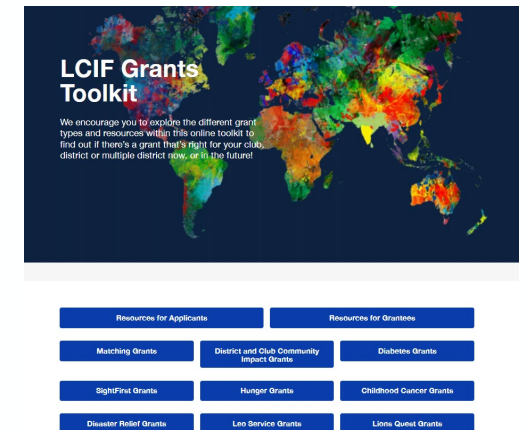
LCIF Grants Toolkit

We encourage you to explore the different grant types and resources within this online toolkit to find out if there's a grant that's right for your club, district or multiple district now, or in the future!

Resources for Applicants
Resources for Grantees
Matching Grants
District and Club Community Impact Grants
Diabetes Grants
SightFirst Grants
Hunger Grants
Childhood Cancer Grants
Disaster Relief Grants
Leo Service Grants
Lions Quest Grants